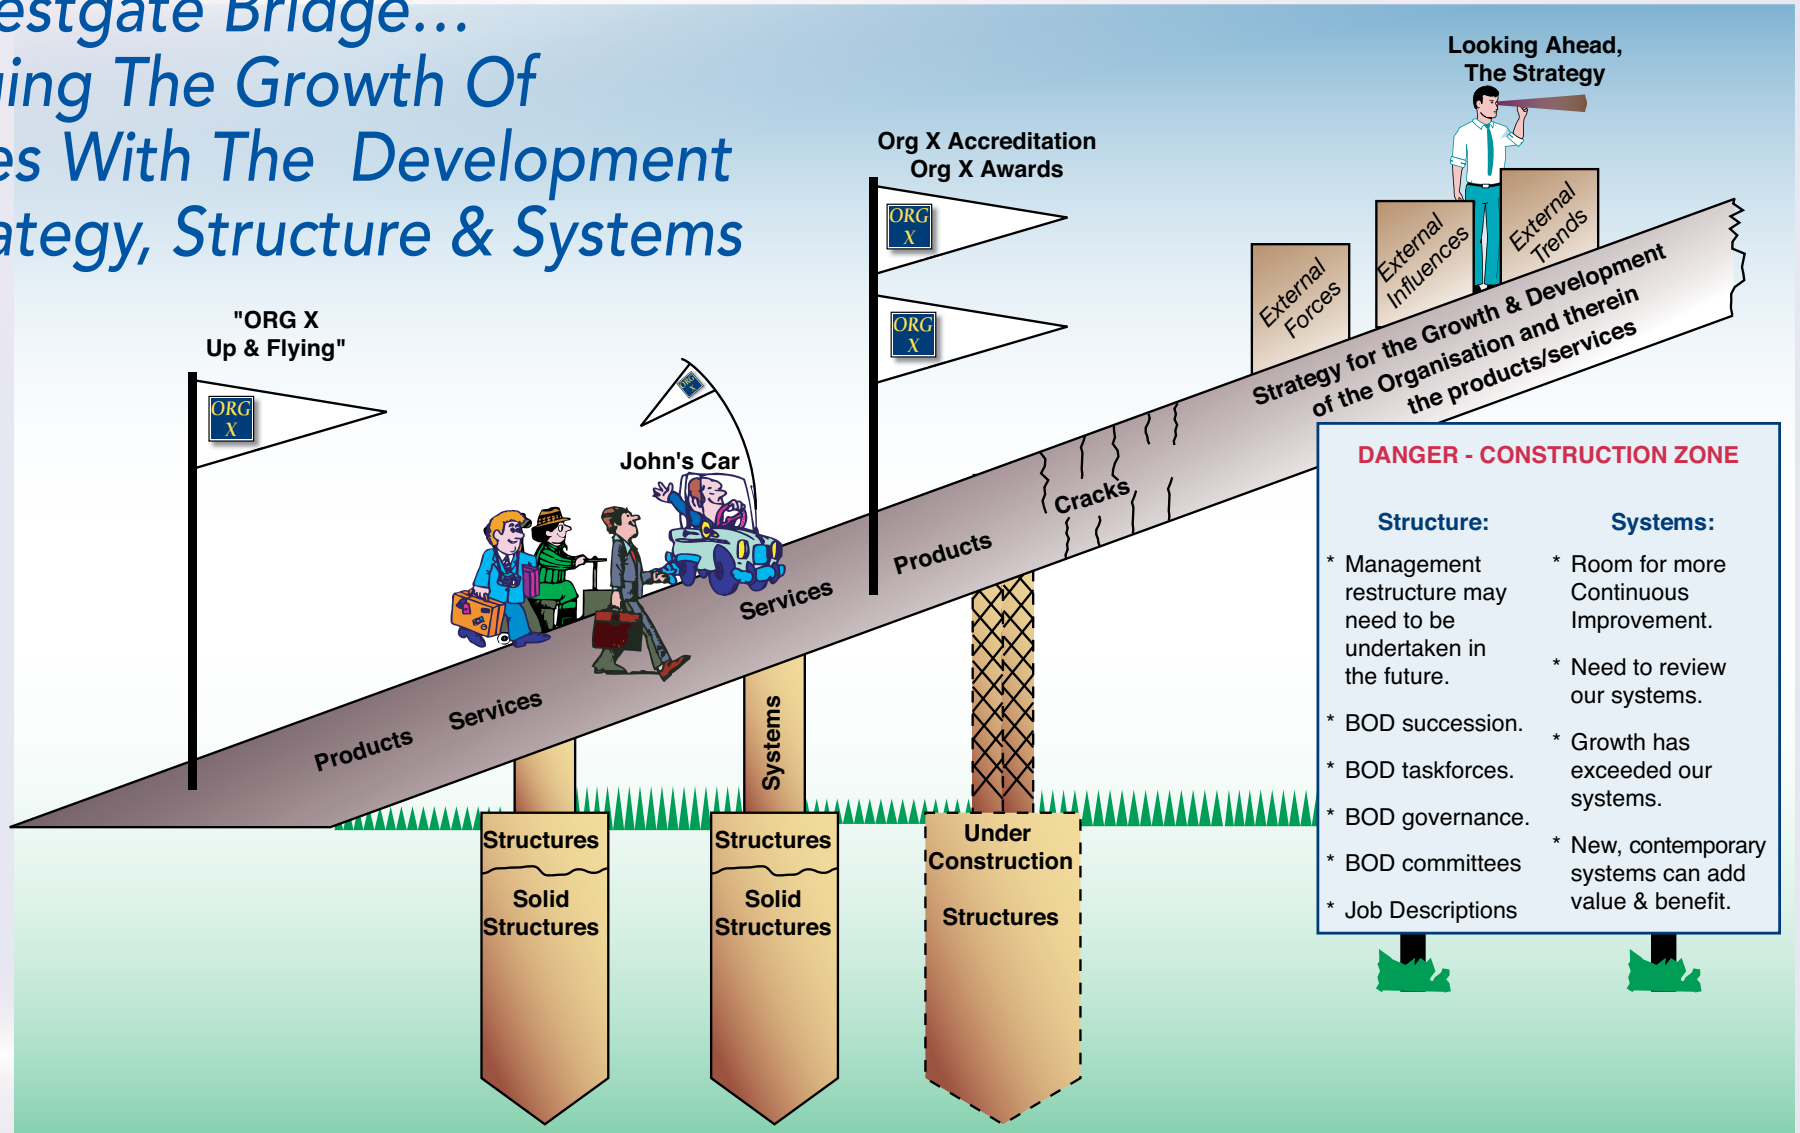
estgate Bridge...
ing The Growth Of
es With The Development
ategy, Structure & Systems

Looking Ahead,
The Strategy

Org X Accreditation
Org X Awards

ORG X

ORG X

"ORG X
Up & Flying"

ORG X

John's Car

External Forces

External Influences

External Trends

Strategy for the Growth & Development of the Organisation and therein the products/services

Cracks

Products

Services

Services

Products

Systems

DANGER - CONSTRUCTION ZONE

Structure:

* Management restructure may need to be undertaken in the future.

* BOD succession.

* BOD taskforces.

* BOD governance.

* BOD committees

* Job Descriptions

Systems:

* Room for more Continuous Improvement.

* Need to review our systems.

* Growth has exceeded our systems.

* New, contemporary systems can add value & benefit.

Structures

Solid Structures

Structures

Solid Structures

Under Construction

Structures